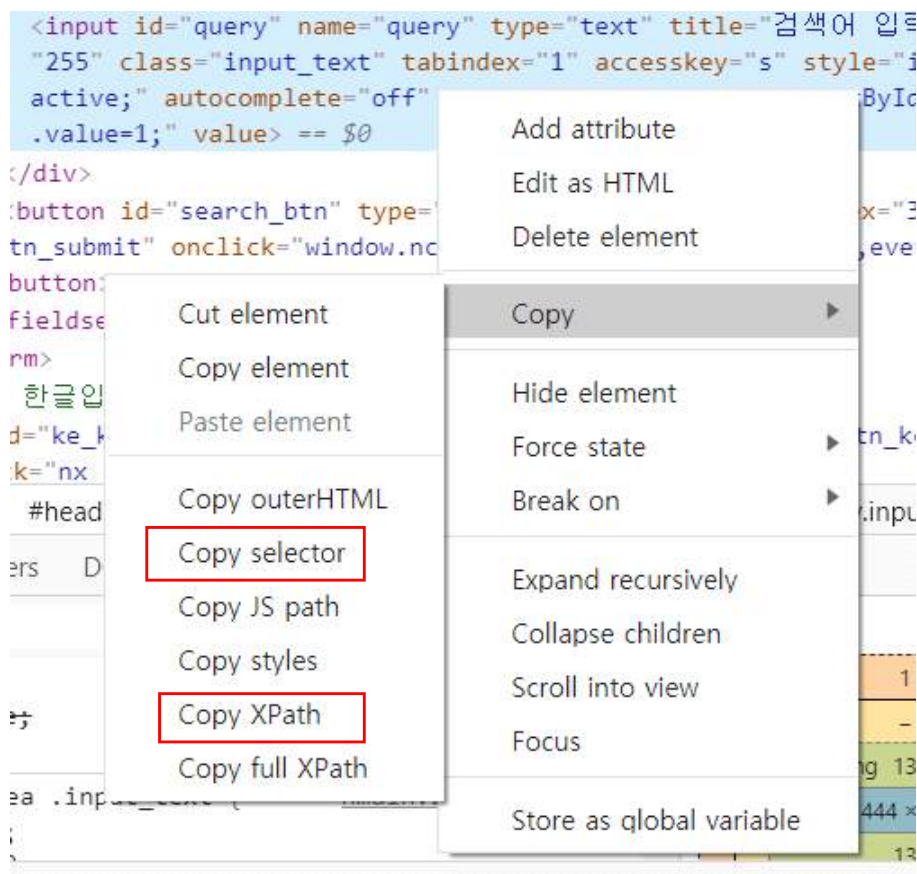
<input id="query" name="query" type="text" title="검색어 입
"255" class="input_text" tabindex="1" accesskey="s" style="i
active;" autocomplete="off" ByI
.value=1;" value> == $0
</div>
<button id="search_btn" type=" x="
tn_submit" onclick="window.nc ,eve
button>
fieldse
rm>
한글입
d="ke_k tn_k
k="nx
#head .inpu
ers D
ea .input_text {

Add attribute
Edit as HTML
Delete element
Copy
Hide element
Force state
Break on
Expand recursively
Collapse children
Scroll into view
Focus
Store as global variable

Cut element
Copy element
Paste element
Copy outerHTML
Copy selector
Copy JS path
Copy styles
Copy XPath
Copy full XPath

1
–
ng 13
444 ×
13